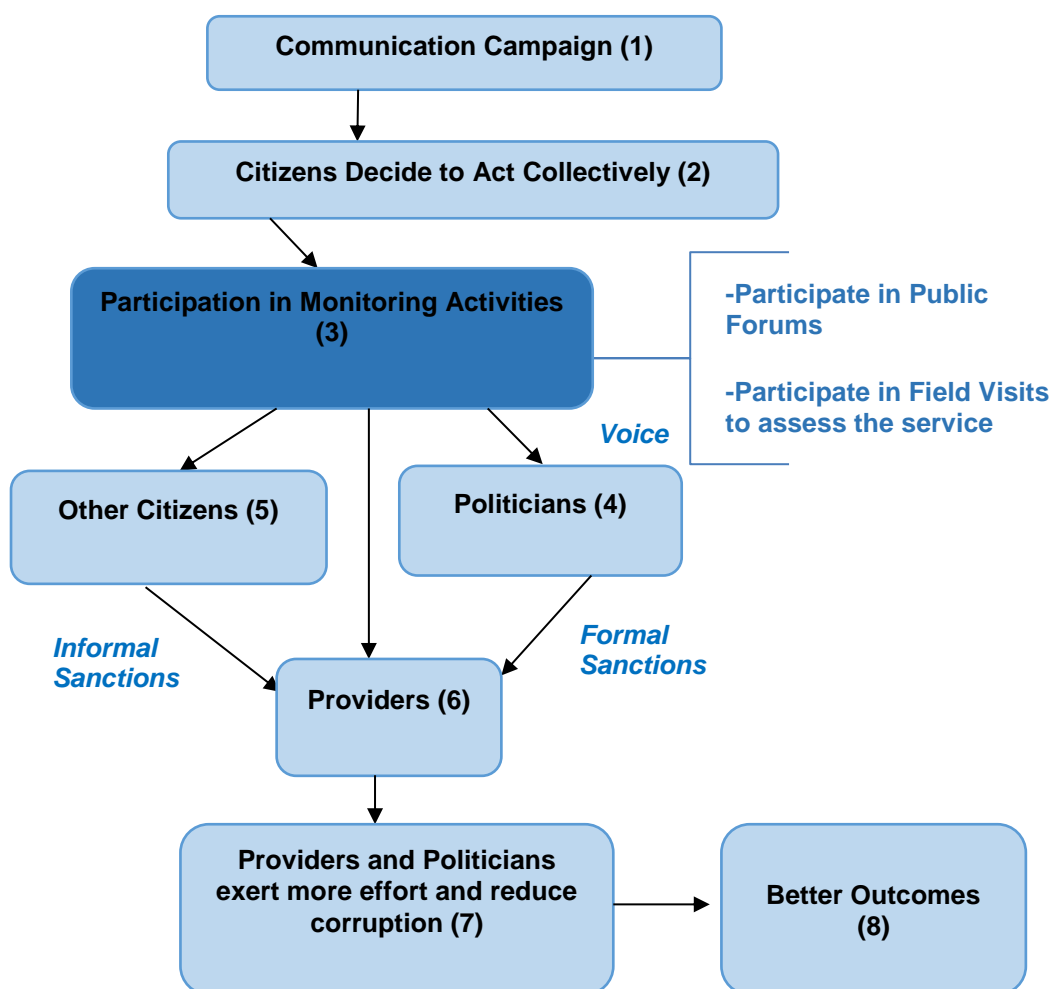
Communication Campaign (1)

Citizens Decide to Act Collectively (2)

Participation in Monitoring Activities (3)

-Participate in Public Forums

-Participate in Field Visits to assess the service

Voice

Other Citizens (5)

Politicians (4)

Informal Sanctions

Formal Sanctions

Providers (6)

Providers and Politicians exert more effort and reduce corruption (7)

Better Outcomes (8)